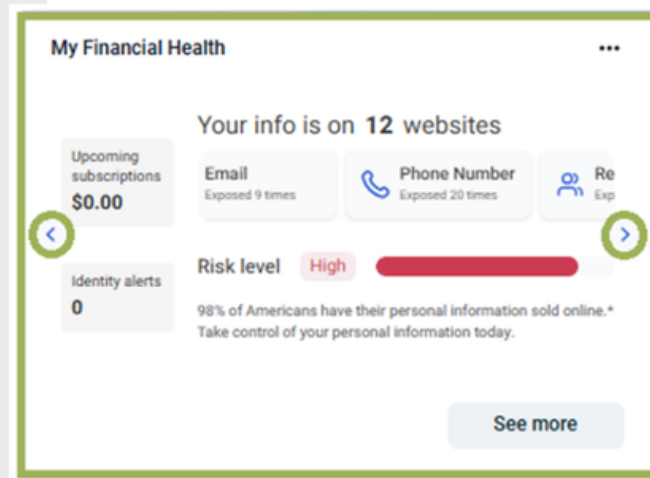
My Financial Health

•••

Upcoming subscriptions
$0.00

Identity alerts
0

Your info is on 12 websites

Email
Exposed 9 times

Phone Number
Exposed 20 times

Re
Exp

Risk level High

98% of Americans have their personal information sold online.* Take control of your personal information today.

See more